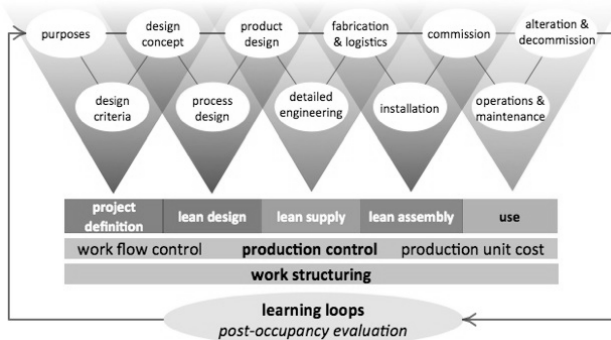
purposes
design concept
product design
fabrication & logistics
commission
alteration & decommission
design criteria
process design
detailed engineering
installation
operations & maintenance

| project definition | lean design | lean supply | lean assembly | use |
|---|---|---|---|---|

work flow control
production control
production unit cost

work structuring

learning loops
post-occupancy evaluation